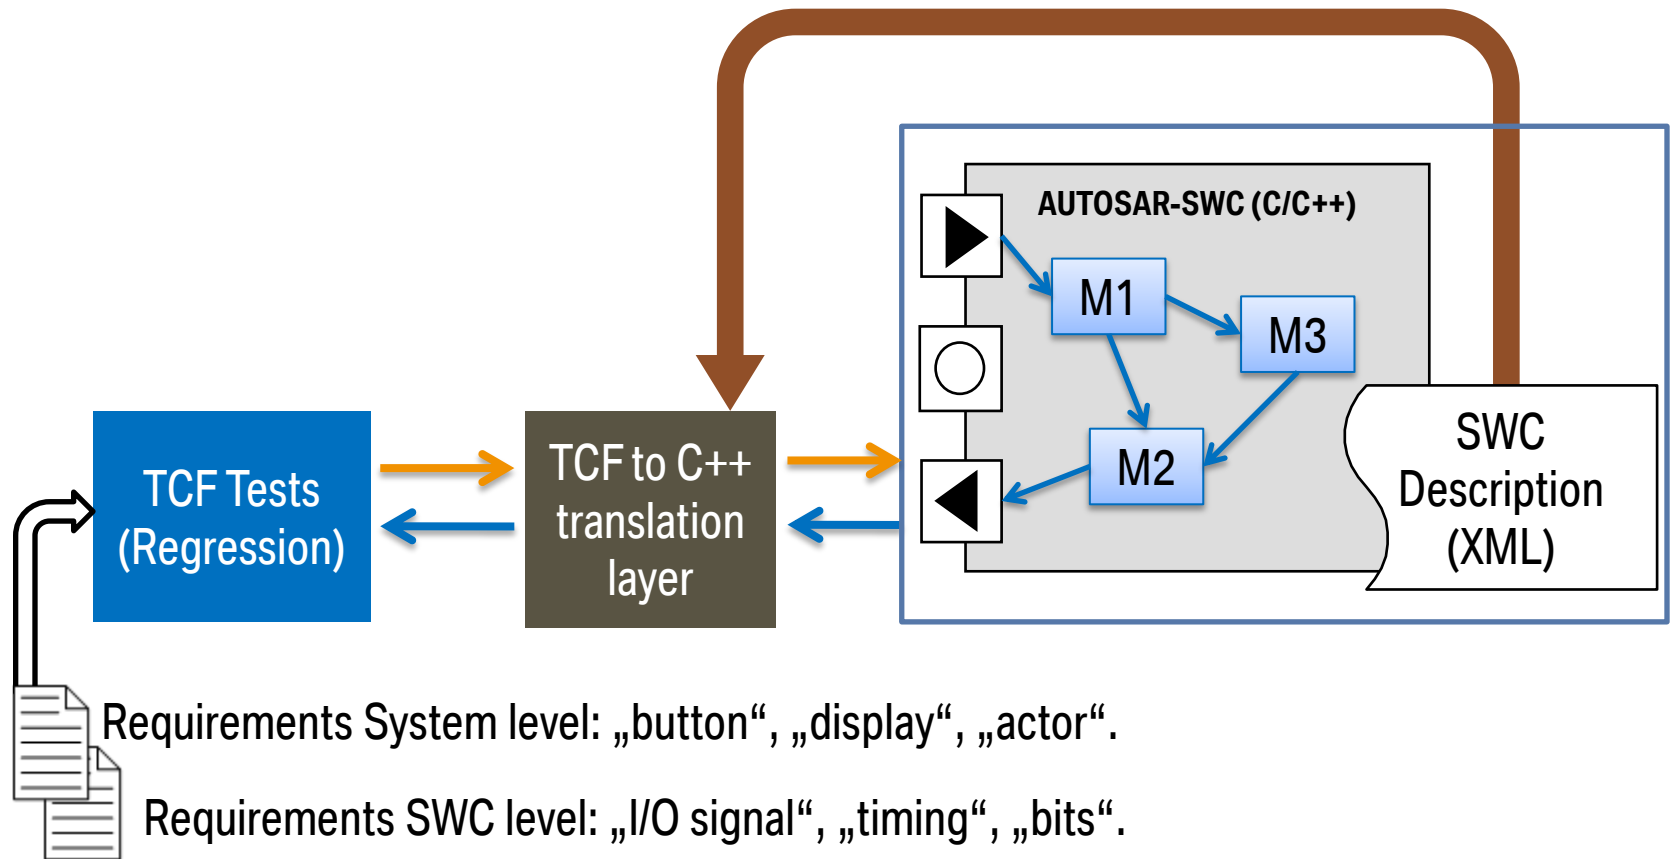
AUTOSAR-SWC (C/C++)

M1

M3

M2

SWC Description (XML)

TCF Tests (Regression)

TCF to C++ translation layer

Requirements System level: „button“, „display“, „actor“.

Requirements SWC level: „I/O signal“, „timing“, „bits“.